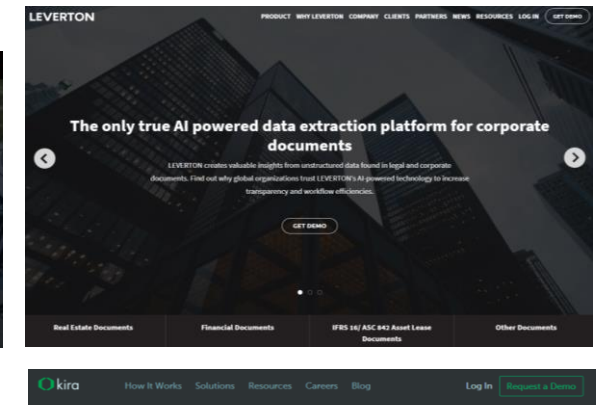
LEVERTON

PRODUCT WHY LEVERTON COMPANY CLIENTS PARTNERS NEWS RESOURCES LOG IN GET DEMO

The only true AI powered data extraction platform for corporate documents

LEVERTON creates valuable insights from unstructured data found in legal and corporate documents. Find out why global organizations trust LEVERTON's AI-powered technology to increase transparency and workflow efficiencies.

GET DEMO

Real Estate Documents | Financial Documents | IFRS 16/ ASC 842 Asset Lease Documents | Other Documents

kira How It Works Solutions Resources Careers Blog Log In Request a Demo